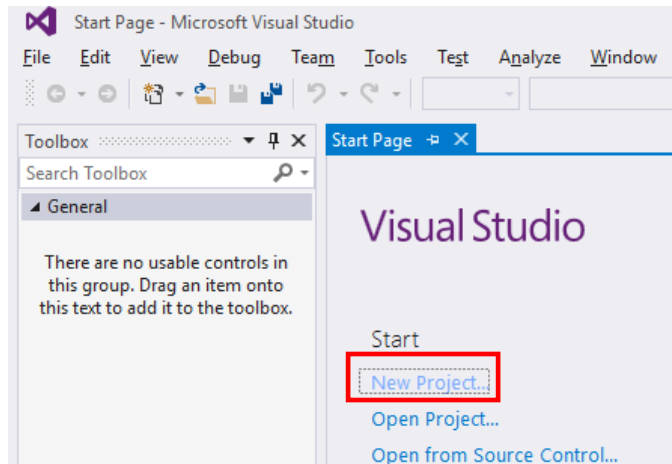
Start Page - Microsoft Visual Studio

File Edit View Debug Team Tools Test Analyze Window

Toolbox

Search Toolbox

◢ General

There are no usable controls in this group. Drag an item onto this text to add it to the toolbox.

Start Page

Visual Studio

Start

New Project...

Open Project...

Open from Source Control...